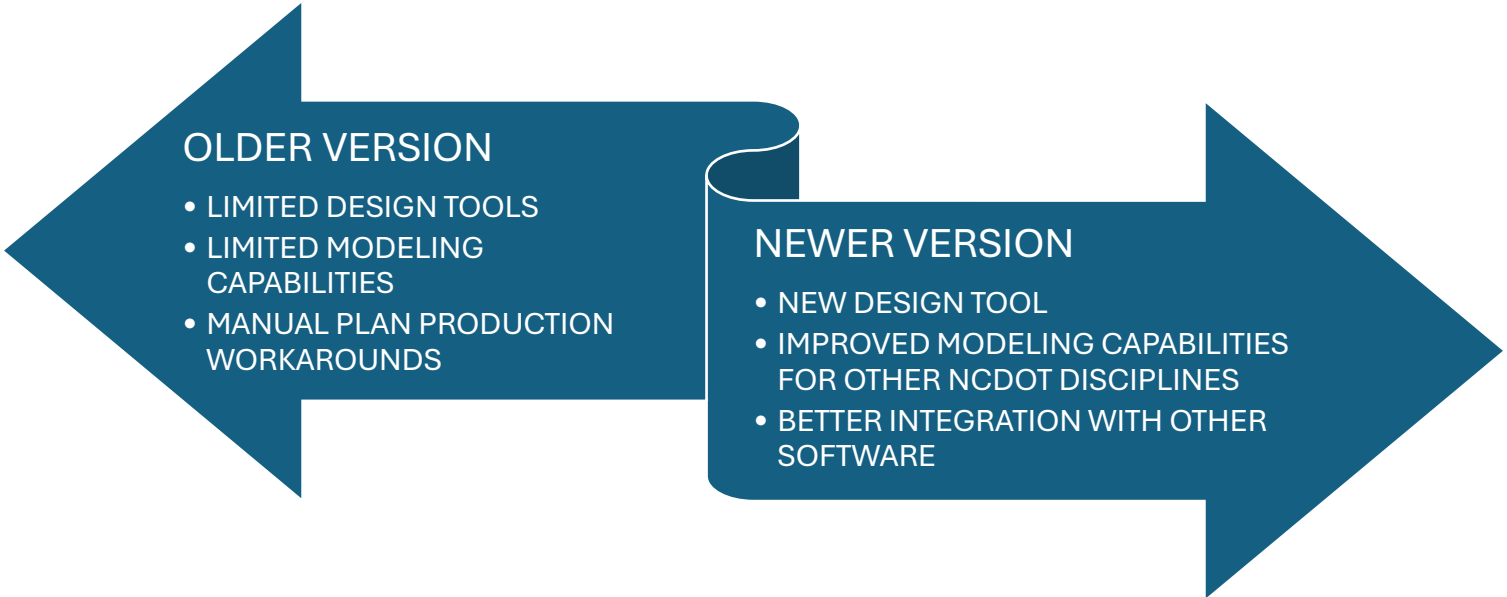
OLDER VERSION

• LIMITED DESIGN TOOLS
• LIMITED MODELING CAPABILITIES
• MANUAL PLAN PRODUCTION WORKAROUNDS

NEWER VERSION

• NEW DESIGN TOOL
• IMPROVED MODELING CAPABILITIES FOR OTHER NCDOT DISCIPLINES
• BETTER INTEGRATION WITH OTHER SOFTWARE